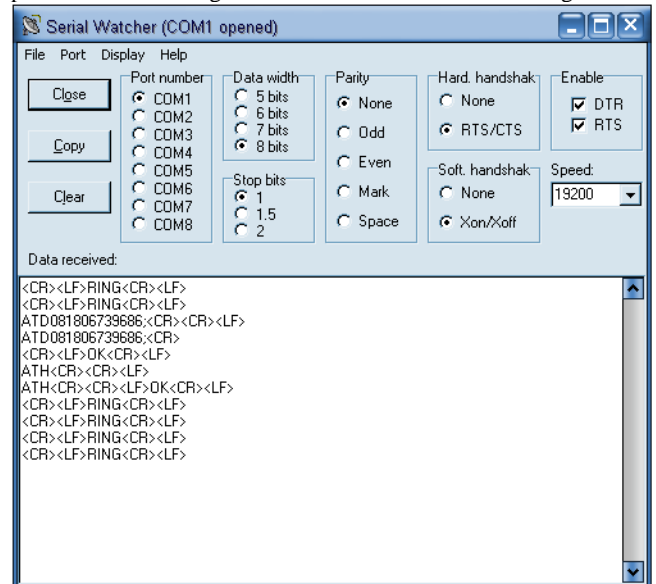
Serial Watcher (COM1 opened)

File Port Display Help

Close

Copy

Clear

Port number
COM1
COM2
COM3
COM4
COM5
COM6
COM7
COM8

Data width
5 bits
6 bits
7 bits
8 bits

Stop bits
1
1.5
2

Parity
None
Odd
Even
Mark
Space

Hard. handshak
None
RTS/CTS

Soft. handshak
None
Xon/Xoff

Enable
DTR
RTS

Speed:
19200

Data received:

<CR><LF>RING<CR><LF>
<CR><LF>RING<CR><LF>
ATD081806739686;<CR><CR><LF>
ATD081806739686;<CR>
<CR><LF>OK<CR><LF>
ATH<CR><CR><LF>
ATH<CR><CR><LF>OK<CR><LF>
<CR><LF>RING<CR><LF>
<CR><LF>RING<CR><LF>
<CR><LF>RING<CR><LF>
<CR><LF>RING<CR><LF>